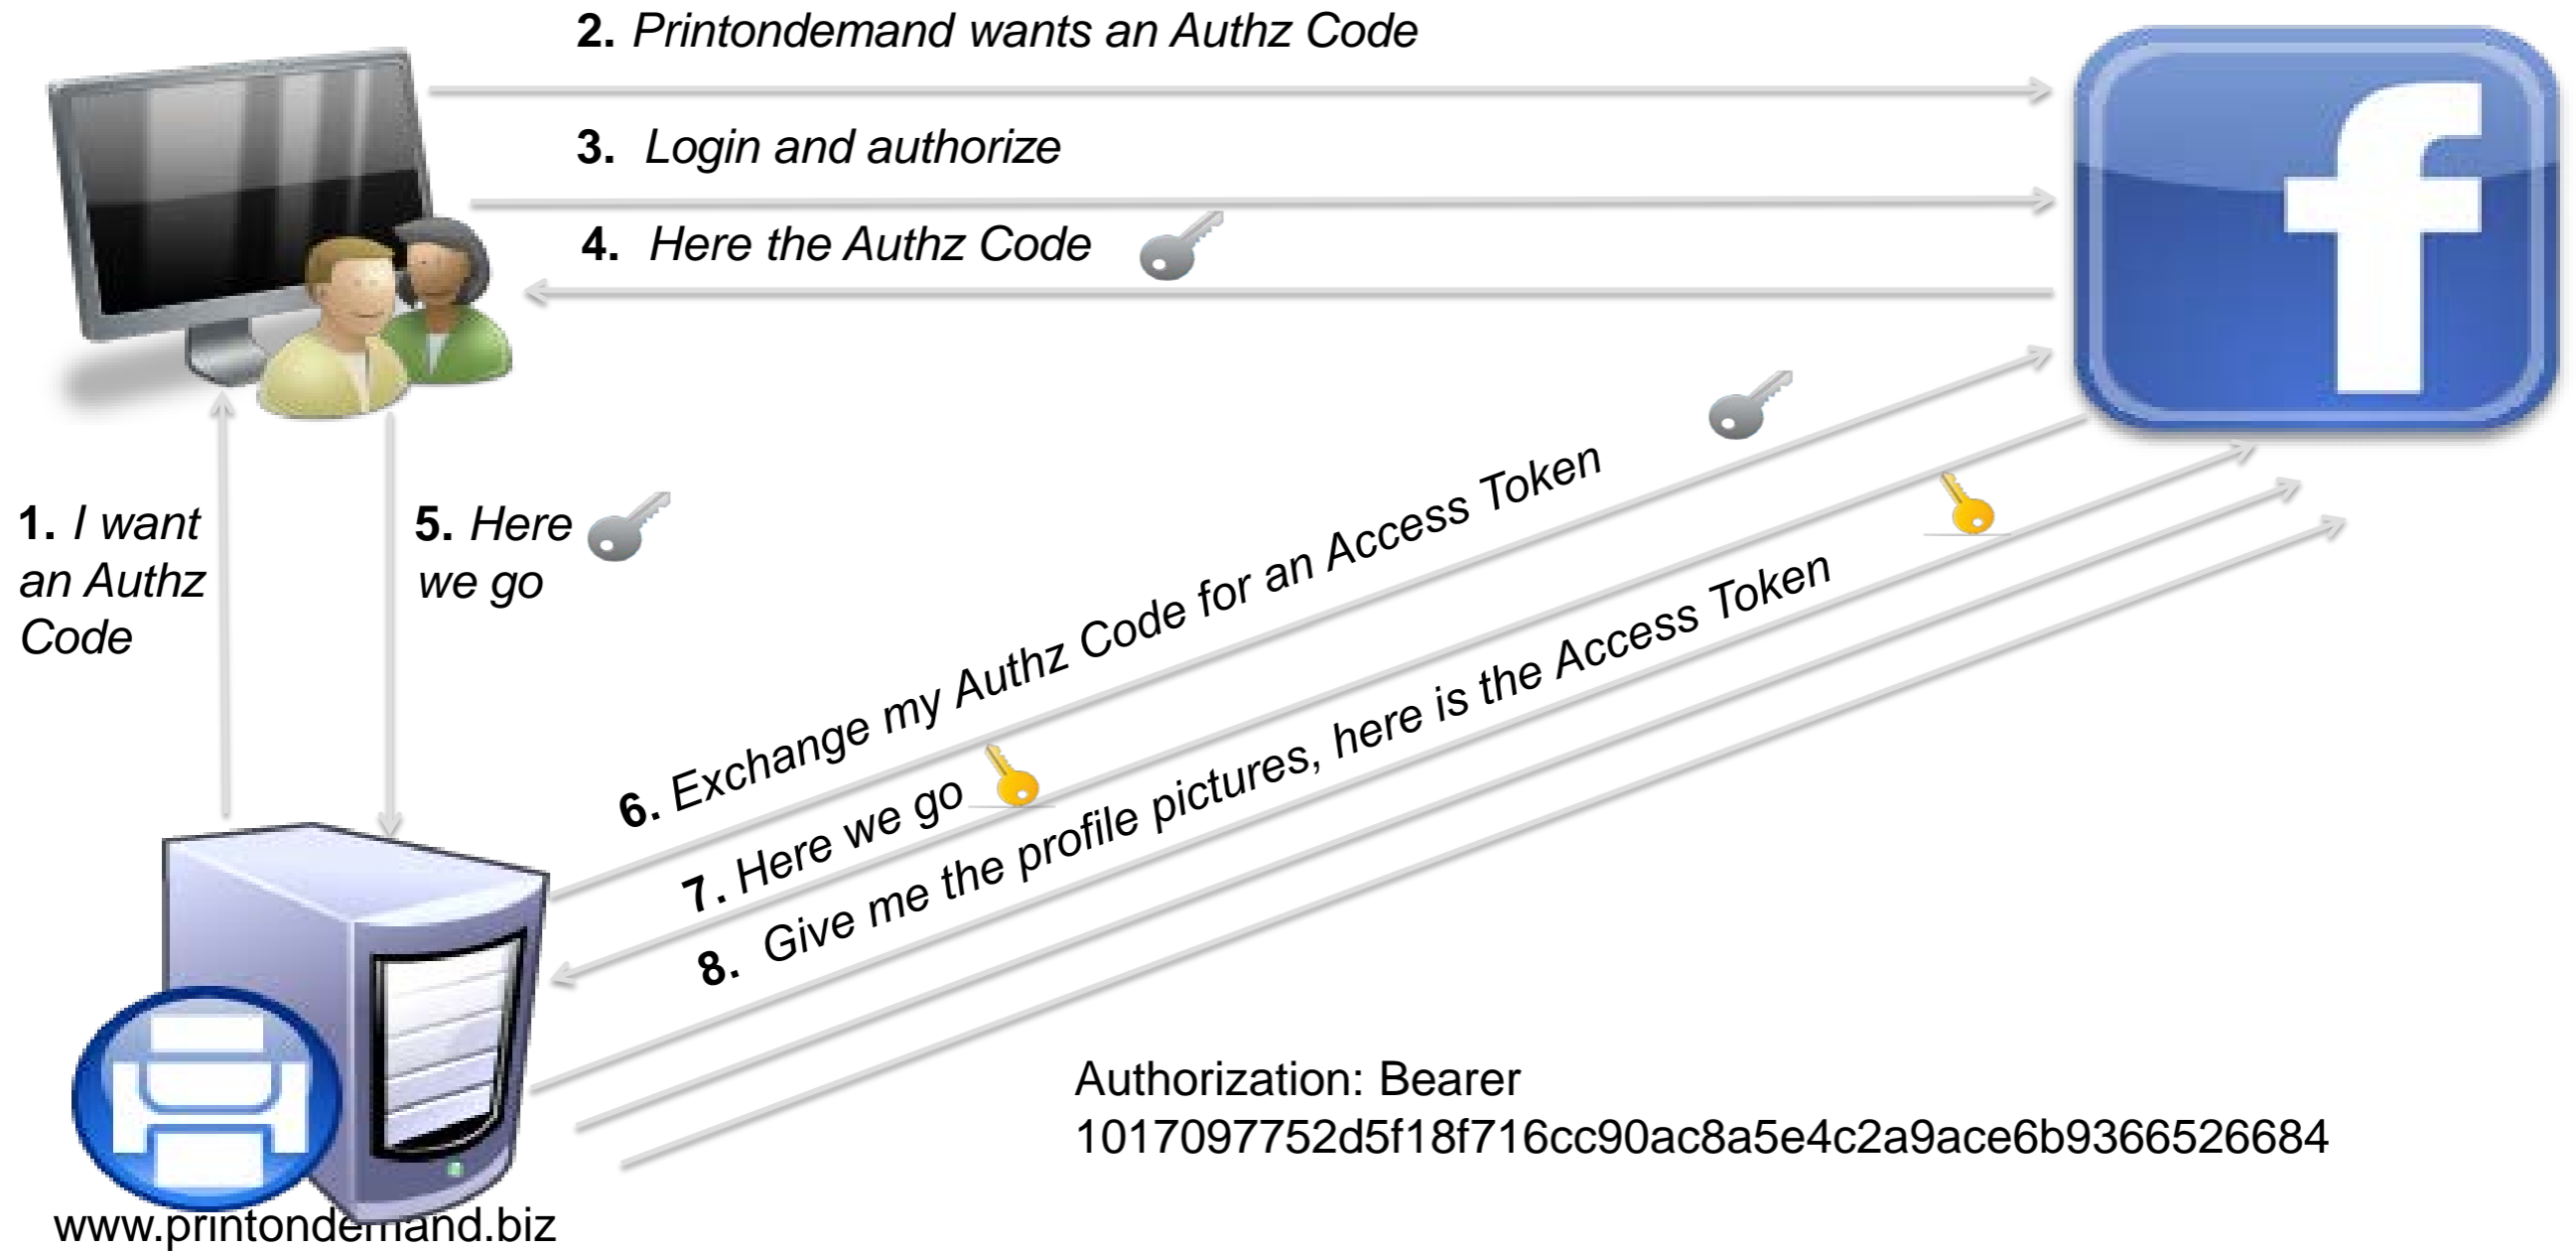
2. Printondemand wants an Authz Code

3. Login and authorize

4. Here the Authz Code

1. I want an Authz Code

5. Here we go

6. Exchange my Authz Code for an Access Token

7. Here we go

8. Give me the profile pictures, here is the Access Token

Authorization: Bearer 1017097752d5f18f716cc90ac8a5e4c2a9ace6b9366526684

www.printondemand.biz